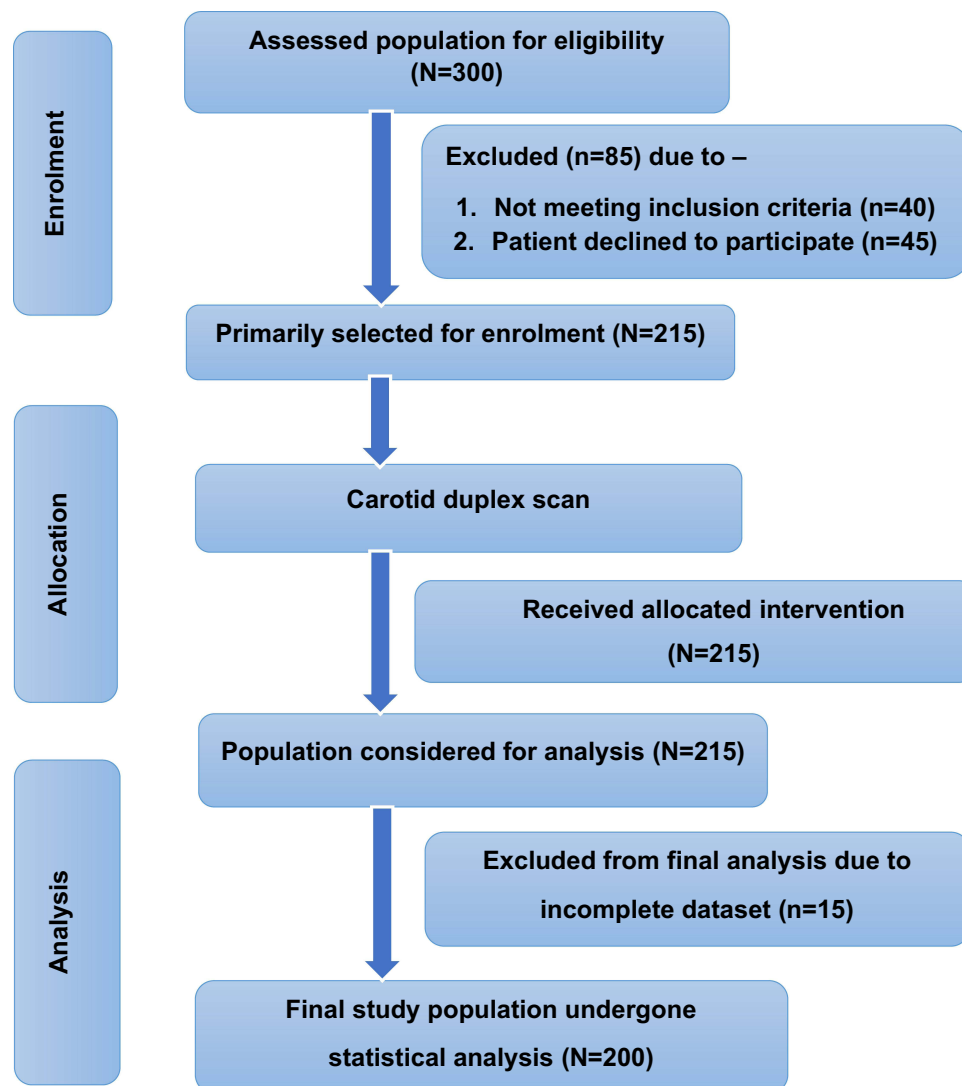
Enrolment

Assessed population for eligibility (N=300)

Excluded (n=85) due to –

1. Not meeting inclusion criteria (n=40)
2. Patient declined to participate (n=45)

Primarily selected for enrolment (N=215)

Allocation

Carotid duplex scan

Received allocated intervention (N=215)

Population considered for analysis (N=215)

Analysis

Excluded from final analysis due to incomplete dataset (n=15)

Final study population undergone statistical analysis (N=200)